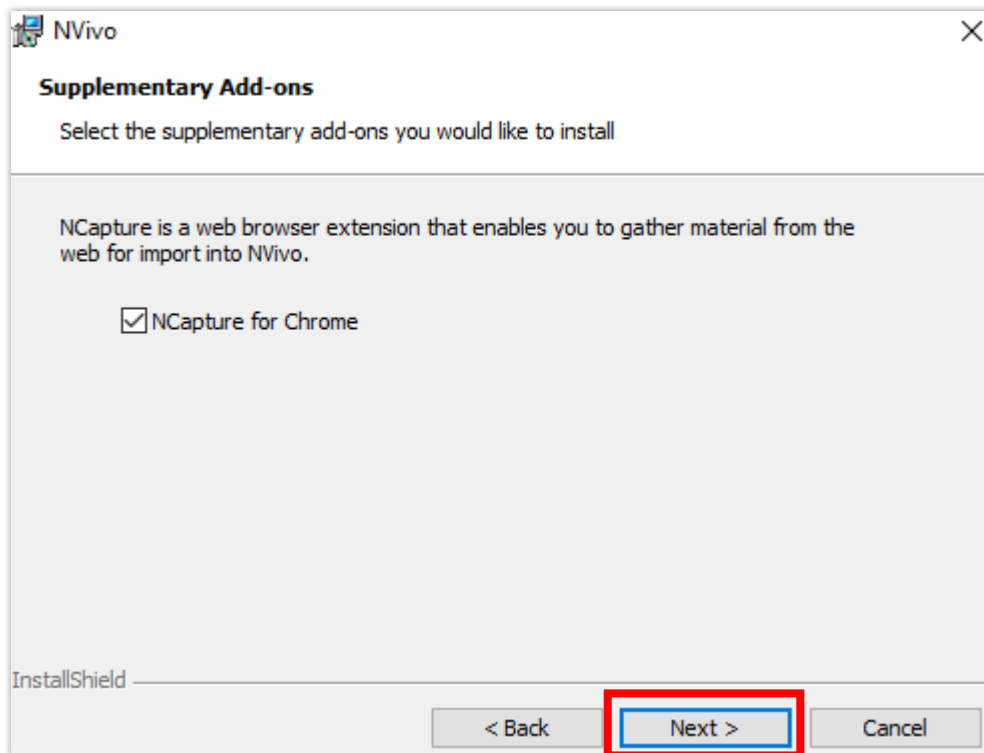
NVivo

Supplementary Add-ons

Select the supplementary add-ons you would like to install

NCapture is a web browser extension that enables you to gather material from the web for import into NVivo.

NCapture for Chrome

InstallShield

< Back

Next >

Cancel